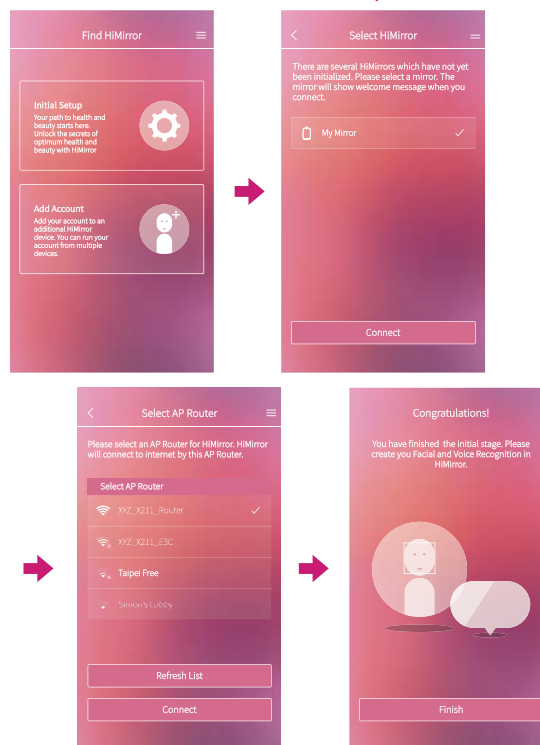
Find HiMirror

Initial Setup
Your path to health and beauty starts here. Unlock the secrets of optimum health and beauty with HiMirror

Add Account
Add your account to an additional HiMirror device. You can run your account from multiple devices.

Select HiMirror

There are several HiMirrors which have not yet been initialized. Please select a mirror. The mirror will show welcome message when you connect.

My Mirror

Connect

Select AP Router

Please select an AP Router for HiMirror. HiMirror will connect to internet by this AP Router.

Select AP Router

XYZ_X211_Router

XYZ_X211_E3C

Taipei Free

Simon's Lobby

Refresh List

Connect

Congratulations!

You have finished the initial stage. Please create you Facial and Voice Recognition in HiMirror.

Finish